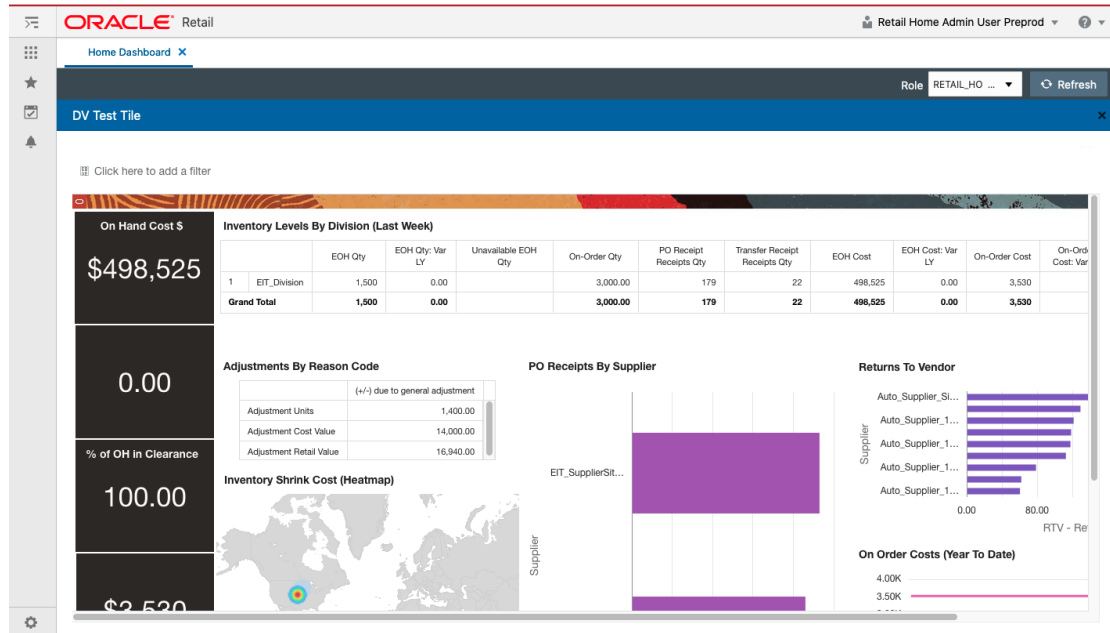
ORACLE Retail

Retail Home Admin User Preprod

Home Dashboard ✕

Role RETAIL_HO ... Refresh

DV Test Tile

Click here to add a filter

On Hand Cost $

$498,525

Inventory Levels By Division (Last Week)

| | | EOH Qty | EOH Qty: Var LY | Unavailable EOH Qty | On-Order Qty | PO Receipt Receipts Qty | Transfer Receipt Receipts Qty | EOH Cost | EOH Cost: Var LY | On-Order Cost | On-Ord Cost: Var |
|---|---|---|---|---|---|---|---|---|---|---|---|
| 1 | EIT_Division | 1,500 | 0.00 | | 3,000.00 | 179 | 22 | 498,525 | 0.00 | 3,530 | |
| Grand Total | | 1,500 | 0.00 | | 3,000.00 | 179 | 22 | 498,525 | 0.00 | 3,530 | |

0.00

Adjustments By Reason Code

| | (+/-) due to general adjustment |
|---|---|
| Adjustment Units | 1,400.00 |
| Adjustment Cost Value | 14,000.00 |
| Adjustment Retail Value | 16,940.00 |

PO Receipts By Supplier

EIT_SupplierSit...

Supplier

Returns To Vendor

Auto_Supplier_Si...
Auto_Supplier_1...
Auto_Supplier_1...
Auto_Supplier_1...
Auto_Supplier_1...

Supplier

0.00 80.00

RTV - Re

% of OH in Clearance

100.00

Inventory Shrink Cost (Heatmap)

$3,530

On Order Costs (Year To Date)

4.00K
3.50K